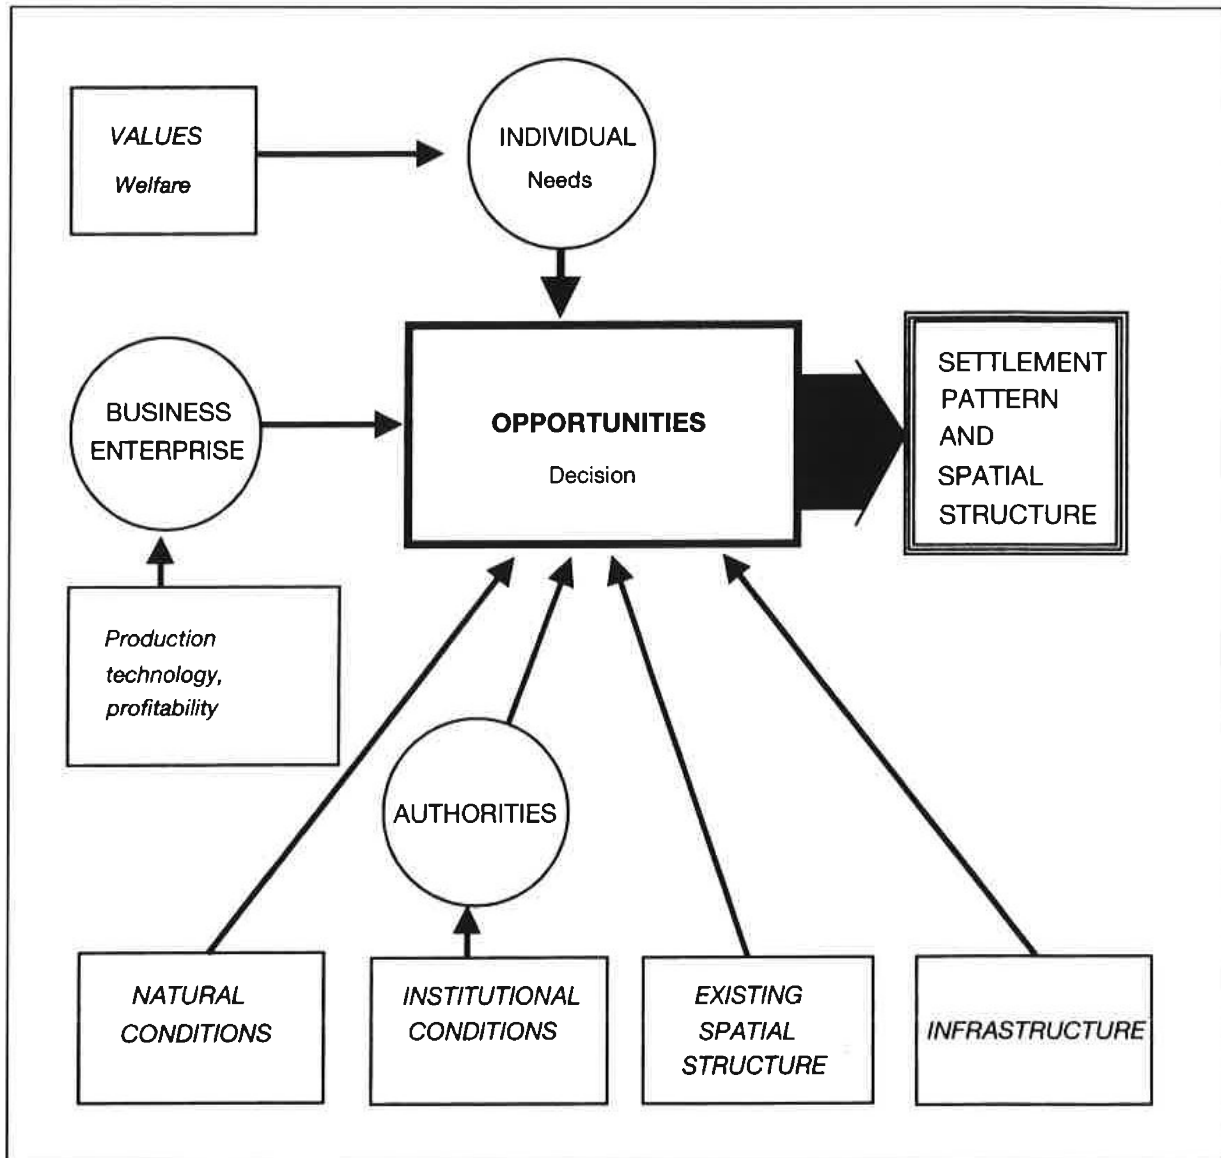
VALUES
Welfare

INDIVIDUAL
Needs

BUSINESS ENTERPRISE

OPPORTUNITIES
Decision

SETTLEMENT PATTERN AND SPATIAL STRUCTURE

Production technology, profitability

AUTHORITIES

NATURAL CONDITIONS

INSTITUTIONAL CONDITIONS

EXISTING SPATIAL STRUCTURE

INFRASTRUCTURE